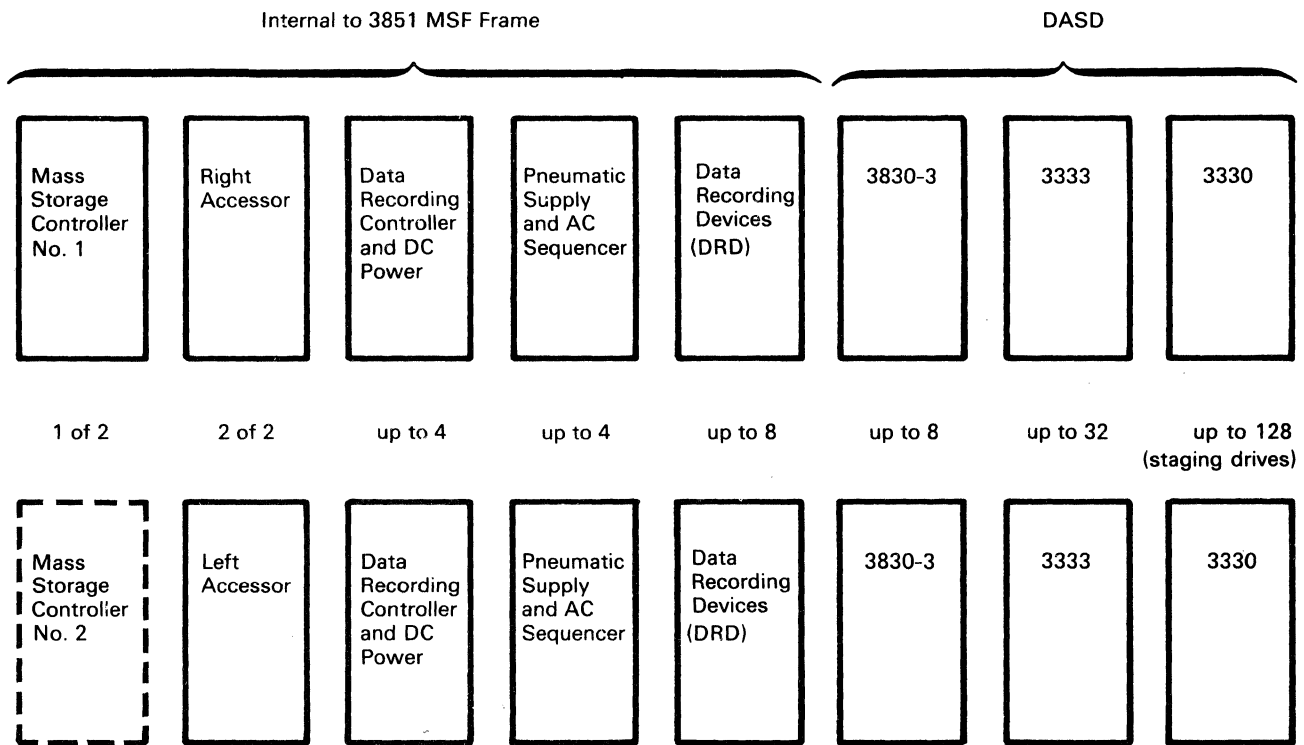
Internal to 3851 MSF Frame

DASD

Mass Storage Controller No. 1

Right Accessor

Data Recording Controller and DC Power

Pneumatic Supply and AC Sequencer

Data Recording Devices (DRD)

3830-3

3333

3330

1 of 2

2 of 2

up to 4

up to 4

up to 8

up to 8

up to 32

up to 128 (staging drives)

Mass Storage Controller No. 2

Left Accessor

Data Recording Controller and DC Power

Pneumatic Supply and AC Sequencer

Data Recording Devices (DRD)

3830-3

3333

3330